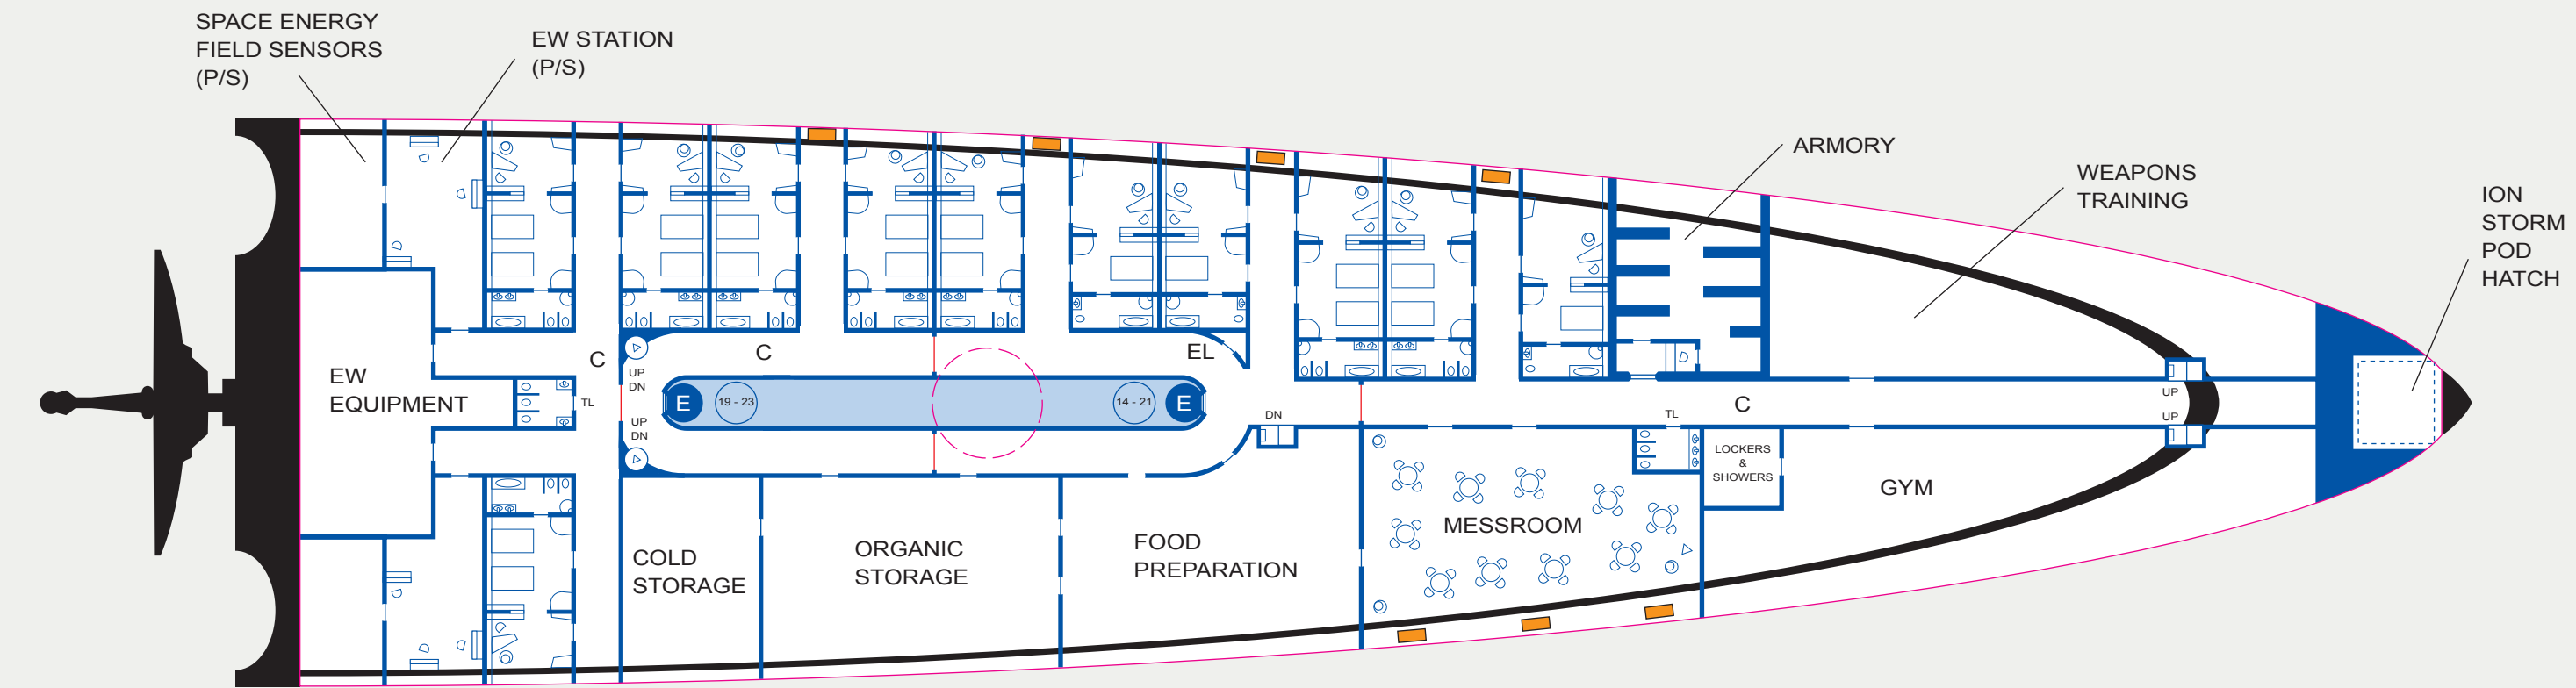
SPACE ENERGY FIELD SENSORS (P/S)

EW STATION (P/S)

ARMORY

WEAPONS TRAINING

ION STORM POD HATCH

EW EQUIPMENT

C

UP DN

TL

UP DN

C

E

19 - 23

14 - 21

E

EL

DN

TL

C

UP

UP

LOCKERS & SHOWERS

GYM

MESSROOM

COLD STORAGE

ORGANIC STORAGE

FOOD PREPARATION